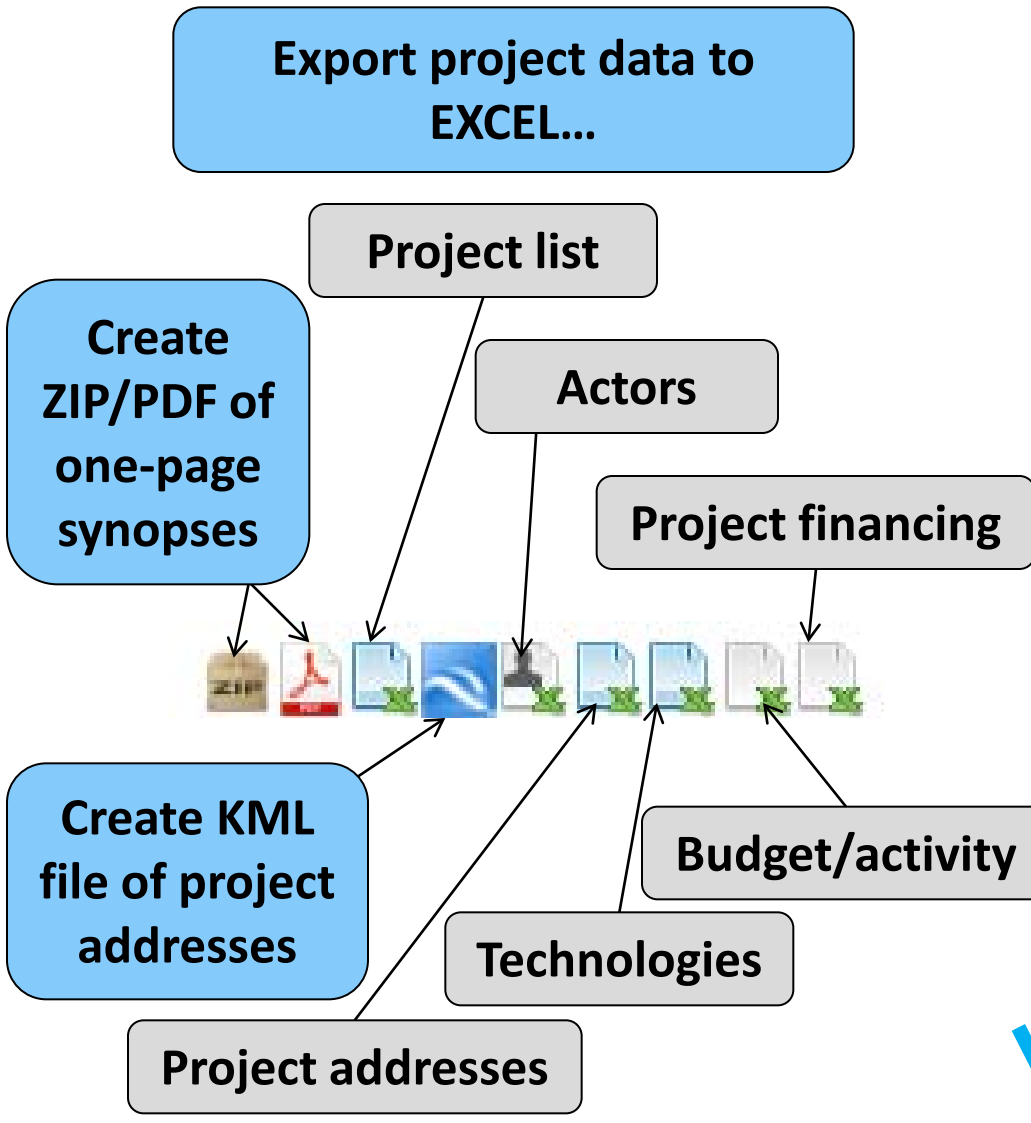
Export project data to EXCEL…

Project list

Create ZIP/PDF of one-page synopses

Actors

Project financing

ZIP

Create KML file of project addresses

Budget/activity

Technologies

Project addresses